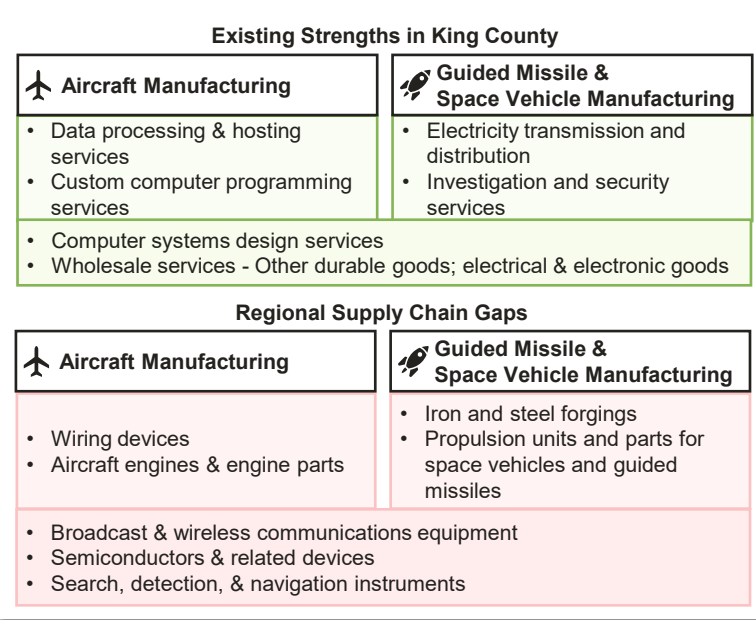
Existing Strengths in King County

Aircraft Manufacturing

- Data processing & hosting services
- Custom computer programming services

Guided Missile & Space Vehicle Manufacturing

- Electricity transmission and distribution
- Investigation and security services

- Computer systems design services
- Wholesale services - Other durable goods; electrical & electronic goods

Regional Supply Chain Gaps

Aircraft Manufacturing

- Wiring devices
- Aircraft engines & engine parts

Guided Missile & Space Vehicle Manufacturing

- Iron and steel forgings
- Propulsion units and parts for space vehicles and guided missiles

- Broadcast & wireless communications equipment
- Semiconductors & related devices
- Search, detection, & navigation instruments